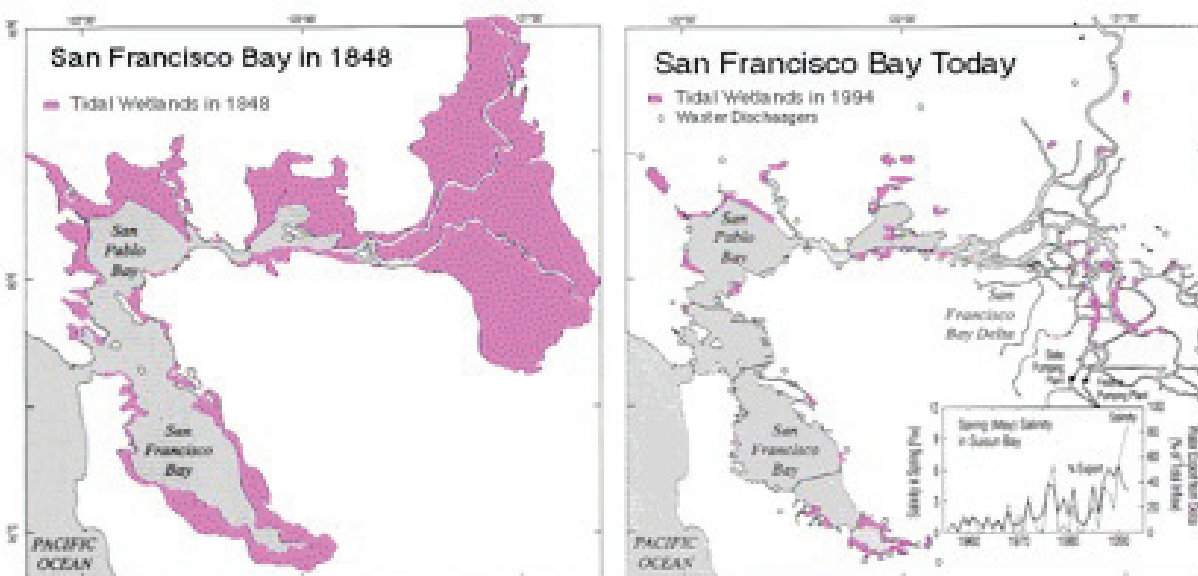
San Francisco Bay in 1848

Tidal Wetlands in 1848

San Pablo Bay

San Francisco Bay

PACIFIC OCEAN

San Francisco Bay Today

Tidal Wetlands in 1994
Waster Dischargers

San Pablo Bay

San Francisco Bay Delta

San Francisco Bay

PACIFIC OCEAN

State Pumping Plant
Federal Pumping Plant

Spring (May) Salinity in Suisun Bay

Salinity

% Export

Salinity in Spring (‰)

Water Export from Delta (% of Total Inflow)

1960 1970 1980 1990